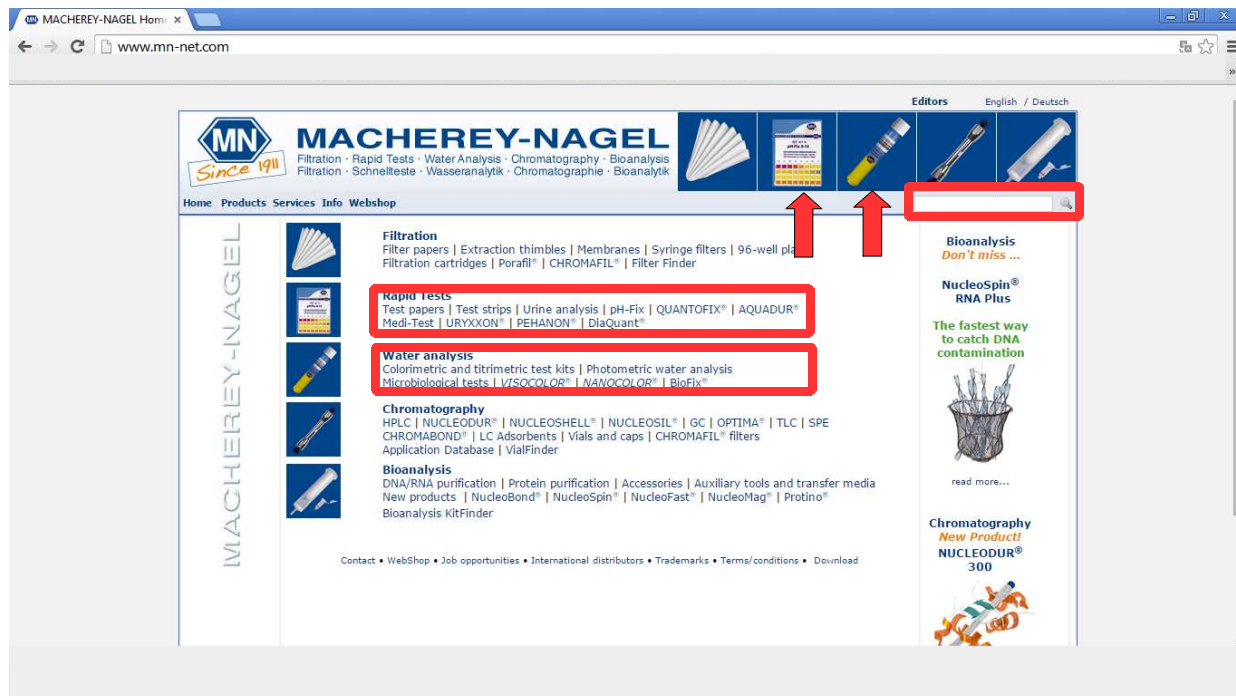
MACHEREY-NAGEL Hom ×

www.mn-net.com

Editors English / Deutsch

MN Since 1911

MACHEREY-NAGEL

Filtration · Rapid Tests · Water Analysis · Chromatography · Bioanalysis
Filtration · Schnellteste · Wasseranalytik · Chromatographie · Bioanalytik

Home Products Services Info Webshop

MACHEREY-NAGEL

Filtration
Filter papers | Extraction thimbles | Membranes | Syringe filters | 96-well pla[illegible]
Filtration cartridges | Porafil® | CHROMAFIL® | Filter Finder

Rapid Tests
Test papers | Test strips | Urine analysis | pH-Fix | QUANTOFIX® | AQUADUR®
Medi-Test | URYXXON® | PEHANON® | DiaQuant®

Water analysis
Colorimetric and titrimetric test kits | Photometric water analysis
Microbiological tests | VISOCOLOR® | NANOCOLOR® | BioFix®

Chromatography
HPLC | NUCLEODUR® | NUCLEOSHELL® | NUCLEOSIL® | GC | OPTIMA® | TLC | SPE
CHROMABOND® | LC Adsorbents | Vials and caps | CHROMAFIL® filters
Application Database | VialFinder

Bioanalysis
DNA/RNA purification | Protein purification | Accessories | Auxiliary tools and transfer media
New products | NucleoBond® | NucleoSpin® | NucleoFast® | NucleoMag® | Protino®
Bioanalysis KitFinder

Contact • WebShop • Job opportunities • International distributors • Trademarks • Terms/conditions • Download

Bioanalysis
Don't miss ...

NucleoSpin®
RNA Plus

The fastest way to catch DNA contamination

read more...

Chromatography
New Product!
NUCLEODUR®
300